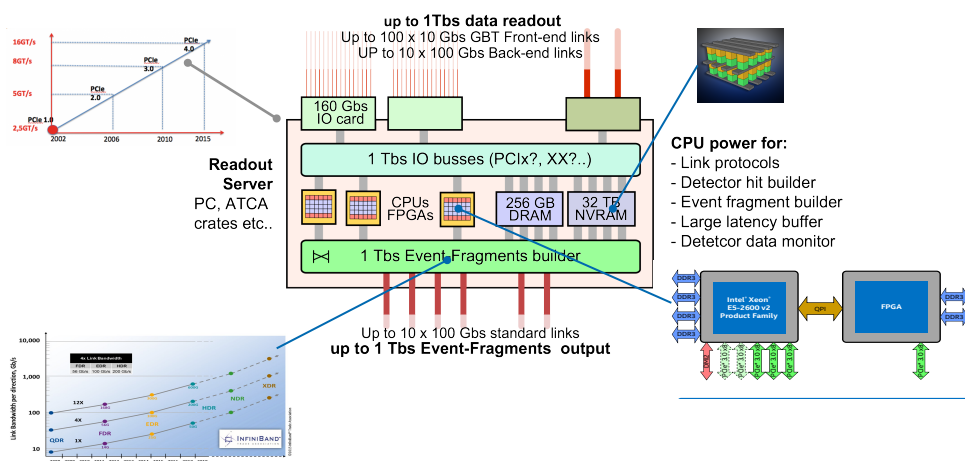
up to 1Tbs data readout
Up to 100 x 10 Gbs GBT Front-end links
UP to 10 x 100 Gbs Back-end links

16GT/s
8GT/s
5GT/s
2,5GT/s
PCIe 1.0
PCIe 2.0
PCIe 3.0
PCIe 4.0
2002
2006
2010
2015

160 Gbs IO card

1 Tbs IO busses (PCIx?, XX?..)

Readout Server
PC, ATCA crates etc..

CPUs FPGAs
256 GB DRAM
32 TB NVRAM

1 Tbs Event-Fragments builder

CPU power for:
- Link protocols
- Detector hit builder
- Event fragment builder
- Large latency buffer
- Detetcor data monitor

DDR3
DDR3
DDR3
DDR3
Intel® Xeon® E5-2600 v2 Product Family
QPI
FPGA
DDR3
DDR3
DDR3
DDR3
PCIe* 3.0 x8
PCIe* 3.0 x8
PCIe* 3.0 x8
PCIe* 3.0 x8
PCIe* 3.0 x8
PCIe* 3.0 x8

Up to 10 x 100 Gbs standard links
up to 1 Tbs Event-Fragments output

10,000
1,000
100
10
Link Bandwidth per direction, Gb/s
4x Link Bandwidth
FDR
EDR
HDR
12X
4X
1X
QDR
FDR
EDR
HDR
NDR
XDR
INFINIBAND